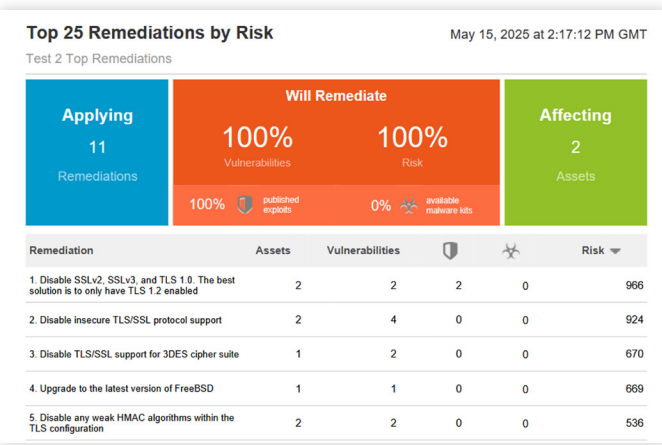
Top 25 Remediations by Risk

May 15, 2025 at 2:17:12 PM GMT

Test 2 Top Remediations

Applying
11
Remediations

Will Remediate
100%
Vulnerabilities
100%
Risk
100% published exploits
0% available malware kits

Affecting
2
Assets

| Remediation | Assets | Vulnerabilities | | | Risk |
|---|---|---|---|---|---|
| 1. Disable SSLv2, SSLv3, and TLS 1.0. The best solution is to only have TLS 1.2 enabled | 2 | 2 | 2 | 0 | 966 |
| 2. Disable insecure TLS/SSL protocol support | 2 | 4 | 0 | 0 | 924 |
| 3. Disable TLS/SSL support for 3DES cipher suite | 1 | 2 | 0 | 0 | 670 |
| 4. Upgrade to the latest version of FreeBSD | 1 | 1 | 0 | 0 | 669 |
| 5. Disable any weak HMAC algorithms within the TLS configuration | 2 | 2 | 0 | 0 | 536 |